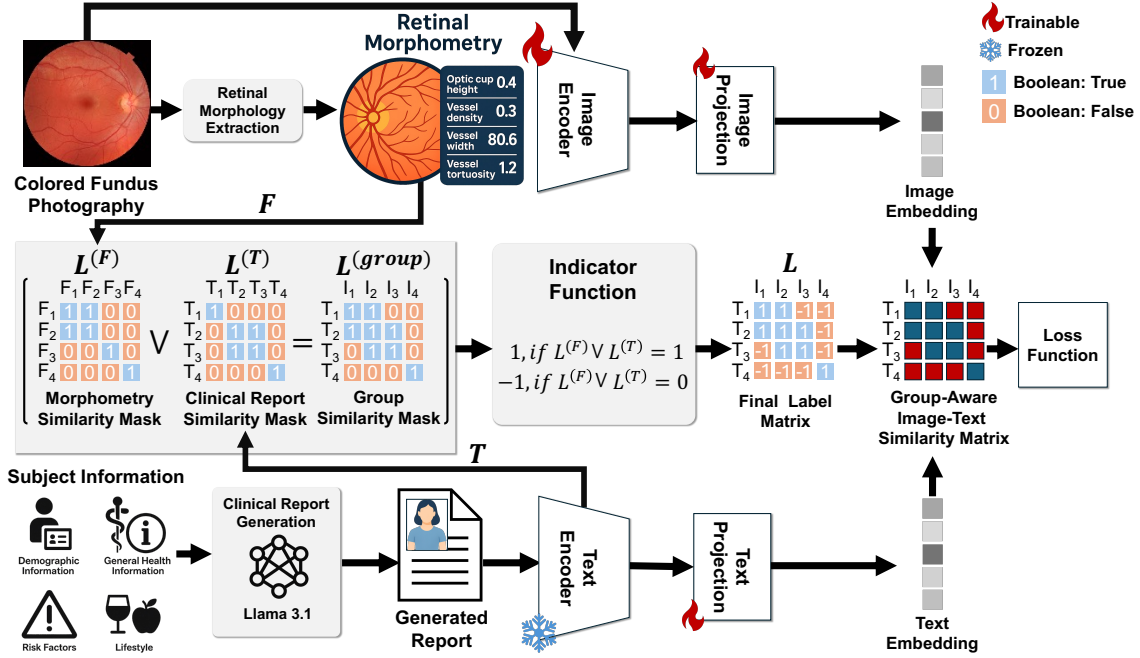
Retinal Morphometry

Trainable

Frozen

1 Boolean: True

0 Boolean: False

Retinal Morphology Extraction

Optic cup height 0.4

Vessel density 0.3

Vessel width 80.6

Vessel tortuosity 1.2

Image Encoder

Image Projection

Colored Fundus Photography

$F$

Image Embedding

$L^{(F)}$

$L^{(T)}$

$L^{(group)}$

| | F$_1$ | F$_2$ | F$_3$ | F$_4$ |
|---|---|---|---|---|
| F$_1$ | 1 | 1 | 0 | 0 |
| F$_2$ | 1 | 1 | 0 | 0 |
| F$_3$ | 0 | 0 | 1 | 0 |
| F$_4$ | 0 | 0 | 0 | 1 |

$\vee$

| | T$_1$ | T$_2$ | T$_3$ | T$_4$ |
|---|---|---|---|---|
| T$_1$ | 1 | 0 | 0 | 0 |
| T$_2$ | 0 | 1 | 1 | 0 |
| T$_3$ | 0 | 1 | 1 | 0 |
| T$_4$ | 0 | 0 | 0 | 1 |

$=$

| | I$_1$ | I$_2$ | I$_3$ | I$_4$ |
|---|---|---|---|---|
| T$_1$ | 1 | 1 | 0 | 0 |
| T$_2$ | 1 | 1 | 1 | 0 |
| T$_3$ | 0 | 1 | 1 | 0 |
| T$_4$ | 0 | 0 | 0 | 1 |

Morphometry Similarity Mask

Clinical Report Similarity Mask

Group Similarity Mask

Indicator Function

$1, if\ L^{(F)} \vee L^{(T)} = 1$
$-1, if\ L^{(F)} \vee L^{(T)} = 0$

$L$

| | I$_1$ | I$_2$ | I$_3$ | I$_4$ |
|---|---|---|---|---|
| T$_1$ | 1 | 1 | -1 | -1 |
| T$_2$ | 1 | 1 | 1 | -1 |
| T$_3$ | -1 | 1 | 1 | -1 |
| T$_4$ | -1 | -1 | -1 | 1 |

Final Label Matrix

I$_1$ I$_2$ I$_3$ I$_4$
T$_1$ T$_2$ T$_3$ T$_4$

Group-Aware Image-Text Similarity Matrix

Loss Function

$T$

Subject Information

Demographic Information

General Health Information

Risk Factors

Lifestyle

Clinical Report Generation

Llama 3.1

Generated Report

Text Encoder

Text Projection

Text Embedding